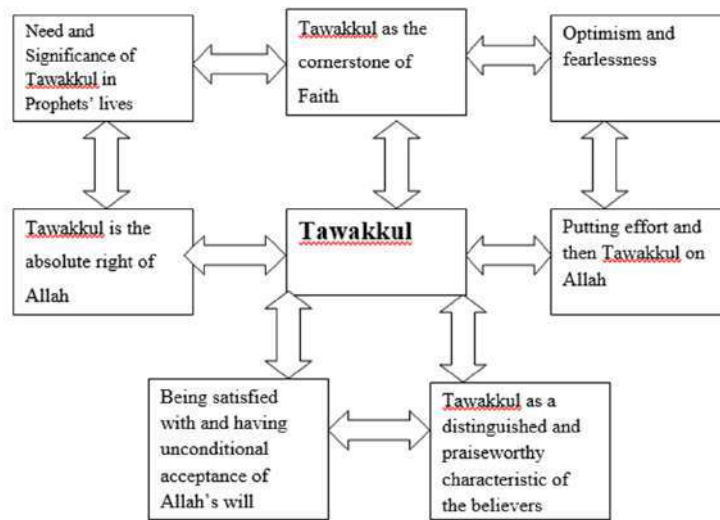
Need and Significance of Tawakkul in Prophets' lives

Tawakkul as the cornerstone of Faith

Optimism and fearlessness

Tawakkul is the absolute right of Allah

Tawakkul

Putting effort and then Tawakkul on Allah

Being satisfied with and having unconditional acceptance of Allah's will

Tawakkul as a distinguished and praiseworthy characteristic of the believers